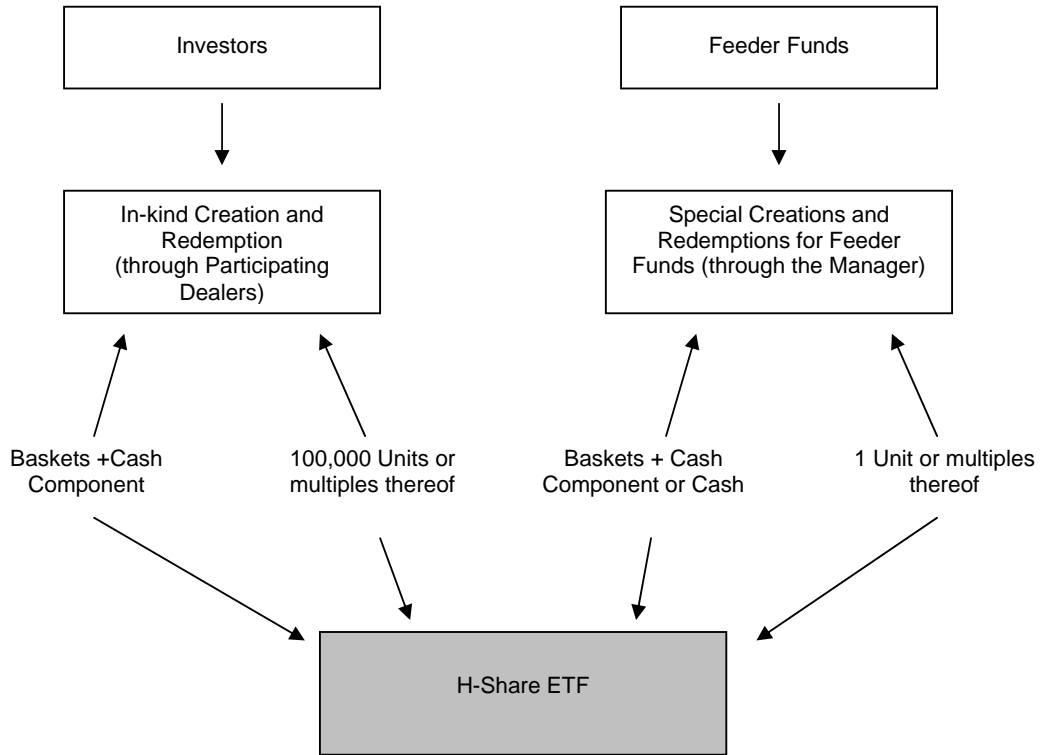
Investors

Feeder Funds

In-kind Creation and Redemption (through Participating Dealers)

Special Creations and Redemptions for Feeder Funds (through the Manager)

Baskets +Cash Component

100,000 Units or multiples thereof

Baskets + Cash Component or Cash

1 Unit or multiples thereof

H-Share ETF